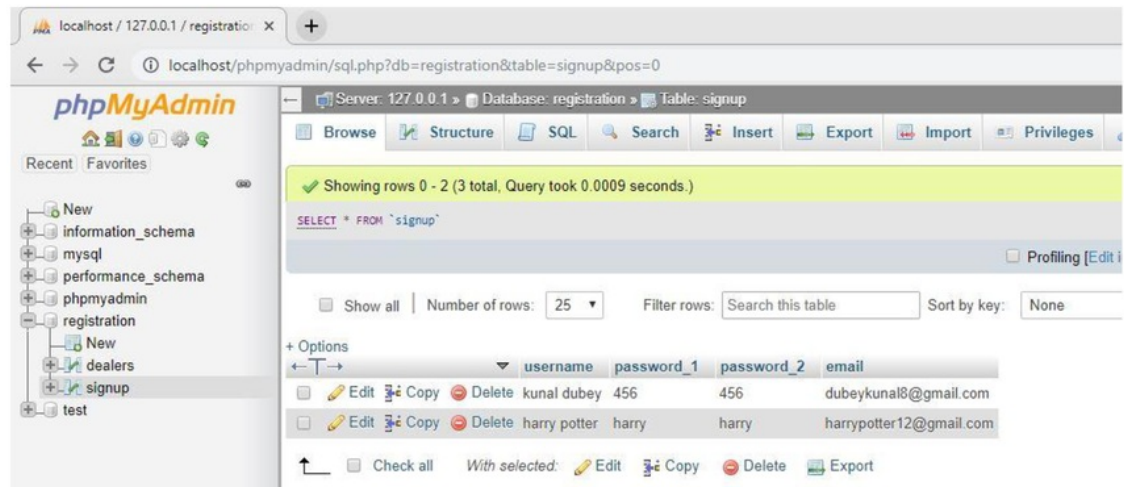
localhost / 127.0.0.1 / registratio ×

localhost/phpmyadmin/sql.php?db=registration&table=signup&pos=0

phpMyAdmin

Recent Favorites

New
information_schema
mysql
performance_schema
phpmyadmin
registration
New
dealers
signup
test

Server: 127.0.0.1 » Database: registration » Table: signup

Browse Structure SQL Search Insert Export Import Privileges

Showing rows 0 - 2 (3 total, Query took 0.0009 seconds.)

SELECT * FROM `signup`

Profiling [Edit i

Show all | Number of rows: 25 Filter rows: Search this table Sort by key: None

+ Options

| | | username | password_1 | password_2 | email |
|---|---|---|---|---|---|
| Edit | Copy | Delete | kunal dubey | 456 | 456 | dubeykunal8@gmail.com |
| Edit | Copy | Delete | harry potter | harry | harry | harrypotter12@gmail.com |

Check all With selected: Edit Copy Delete Export